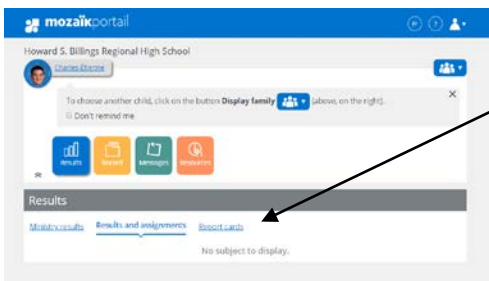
mozaïkportail

Howard S. Billings Regional High School

Charles Etienne

To choose another child, click on the button Display family (above, on the right).

Don't remind me

×

Results

Record

Messages

Resources

Results

Ministry results

Results and assignments

Report cards

No subject to display.